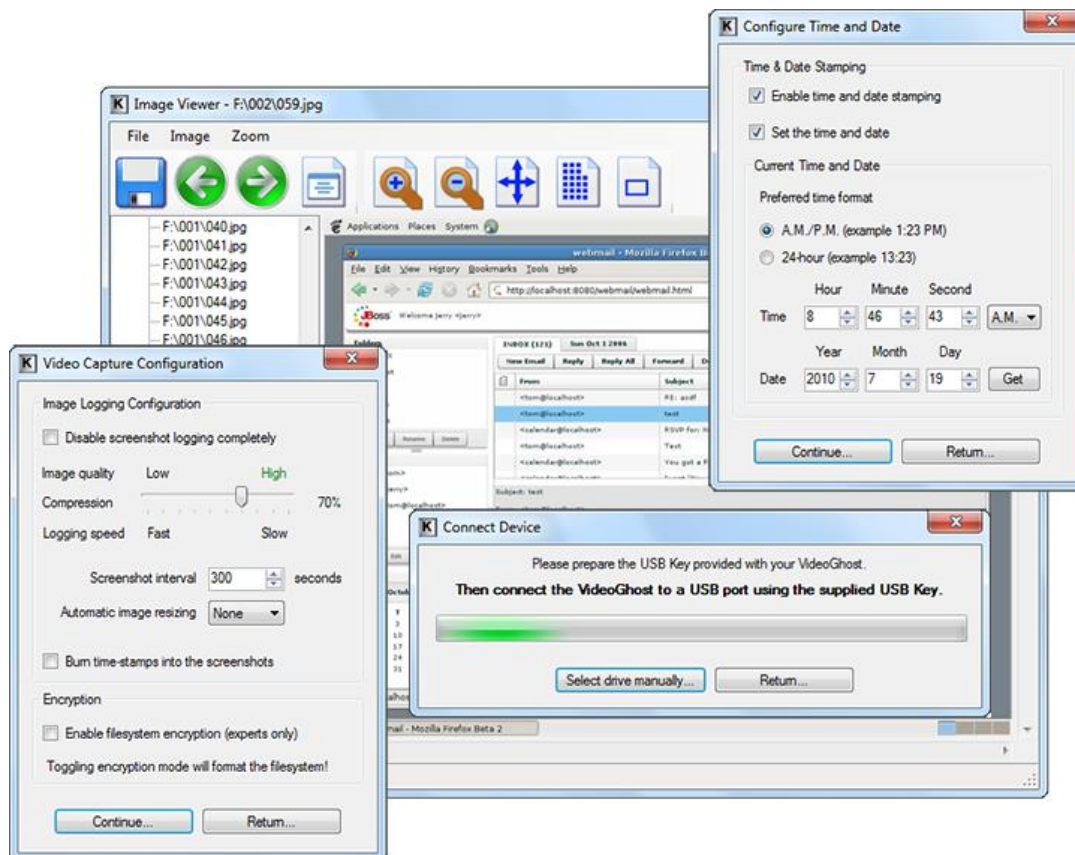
K Image Viewer - F:\002\059.jpg

File Image Zoom

F:\001\040.jpg
F:\001\041.jpg
F:\001\042.jpg
F:\001\043.jpg
F:\001\044.jpg
F:\001\045.jpg
F:\001\046.jpg

Applications Places System

webmail - Mozilla Firefox B

File Edit View History Bookmarks Tools Help

http://localhost:8080/webmail/webmail.html

JBoss Welcome Jerry <jerry>

INBOX (121) Sun Oct 1 2006

New Email Reply Reply All Forward

| From | Subject |
|---|---|
| <tom@localhost> | RE: asdf |
| <tom@localhost> | test |
| <calendar@localhost> | RSVP for: |
| <tom@localhost> | Test |
| <calendar@localhost> | You got a |

Subject: test

mail - Mozilla Firefox Beta 2

K Configure Time and Date

Time & Date Stamping

Enable time and date stamping

Set the time and date

Current Time and Date

Preferred time format

A.M./P.M. (example 1:23 PM)

24-hour (example 13:23)

Hour Minute Second

Time 8 46 43 A.M.

Year Month Day

Date 2010 7 19 Get

Continue... Return...

K Video Capture Configuration

Image Logging Configuration

Disable screenshot logging completely

Image quality Low High

Compression 70%

Logging speed Fast Slow

Screenshot interval 300 seconds

Automatic image resizing None

Burn time-stamps into the screenshots

Encryption

Enable filesystem encryption (experts only)

Toggling encryption mode will format the filesystem!

Continue... Return...

K Connect Device

Please prepare the USB Key provided with your VideoGhost.

Then connect the VideoGhost to a USB port using the supplied USB Key.

Select drive manually... Return...